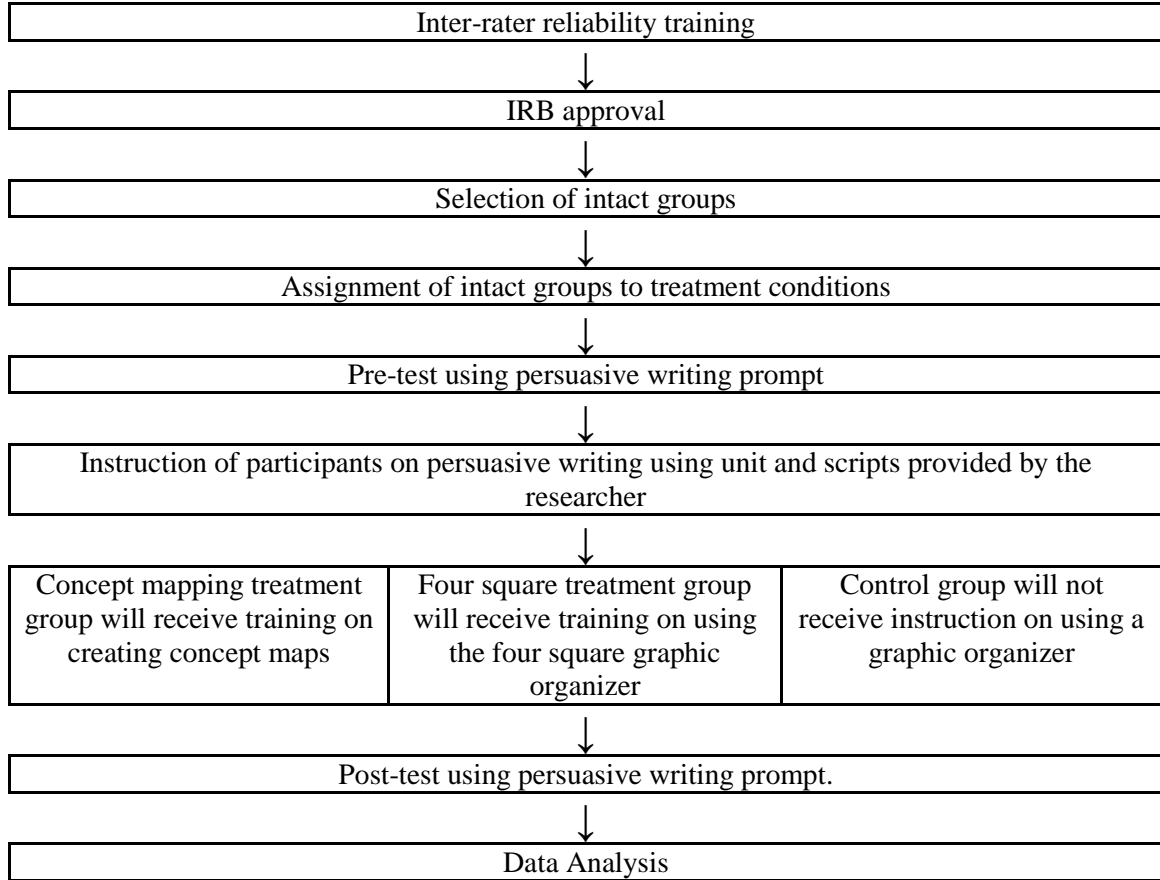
Inter-rater reliability training

IRB approval

Selection of intact groups

Assignment of intact groups to treatment conditions

Pre-test using persuasive writing prompt

Instruction of participants on persuasive writing using unit and scripts provided by the researcher

Concept mapping treatment group will receive training on creating concept maps

Four square treatment group will receive training on using the four square graphic organizer

Control group will not receive instruction on using a graphic organizer

Post-test using persuasive writing prompt.

Data Analysis